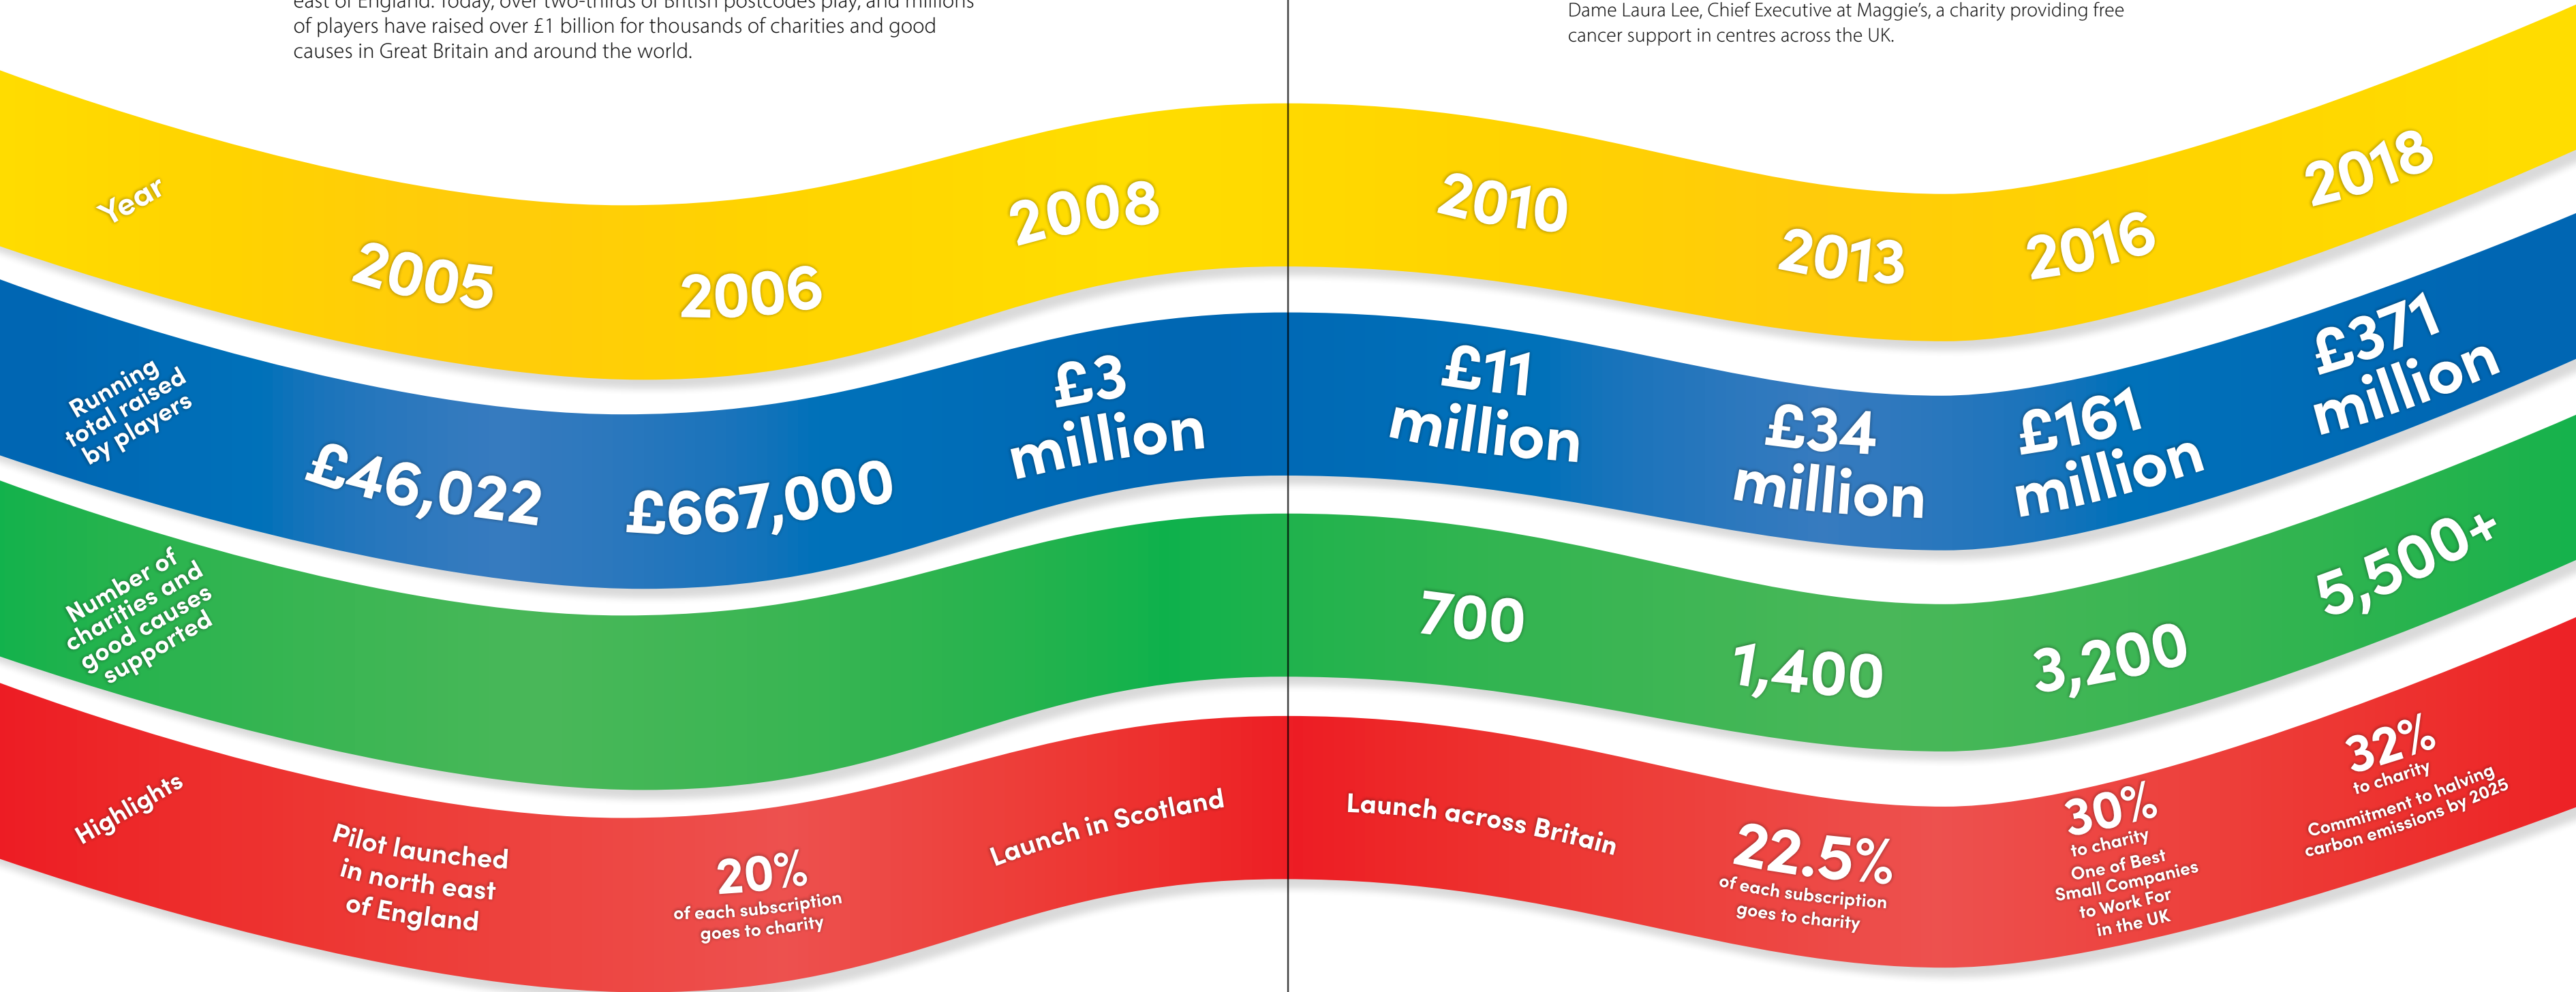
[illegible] of players have raised over £1 billion for thousands of charities and good causes in Great Britain and around the world.

Dame Laura Lee, Chief Executive at Maggie's, a charity providing free cancer support in centres across the UK.

Year

2005

2006

2008

2010

2013

2016

2018

Running total raised by players

£46,022

£667,000

£3 million

£11 million

£34 million

£161 million

£371 million

Number of charities and good causes supported

700

1,400

3,200

5,500+

Highlights

Pilot launched in north east of England

20% of each subscription goes to charity

Launch in Scotland

Launch across Britain

22.5% of each subscription goes to charity

30% to charity
One of Best Small Companies to Work For in the UK

32% to charity
Commitment to halving carbon emissions by 2025